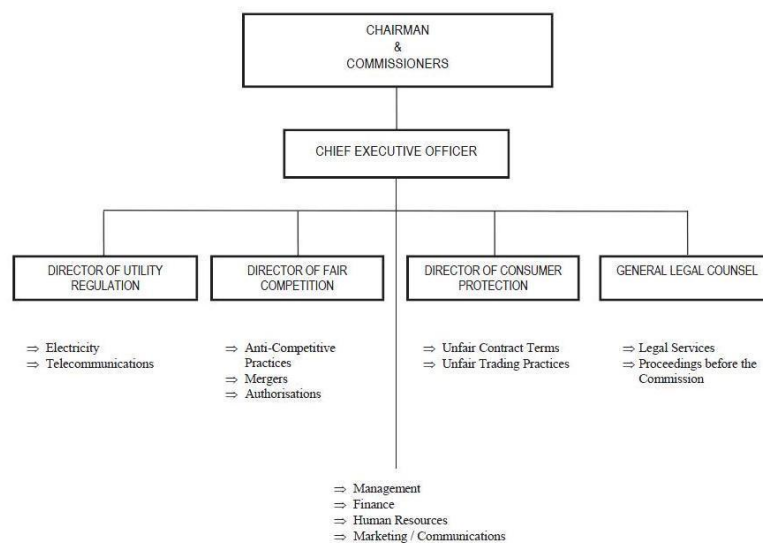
CHAIRMAN
&
COMMISSIONERS

CHIEF EXECUTIVE OFFICER

DIRECTOR OF UTILITY REGULATION

⇒ Electricity
⇒ Telecommunications

DIRECTOR OF FAIR COMPETITION

⇒ Anti-Competitive Practices
⇒ Mergers
⇒ Authorisations

DIRECTOR OF CONSUMER PROTECTION

⇒ Unfair Contract Terms
⇒ Unfair Trading Practices

GENERAL LEGAL COUNSEL

⇒ Legal Services
⇒ Proceedings before the Commission

⇒ Management
⇒ Finance
⇒ Human Resources
⇒ Marketing / Communications